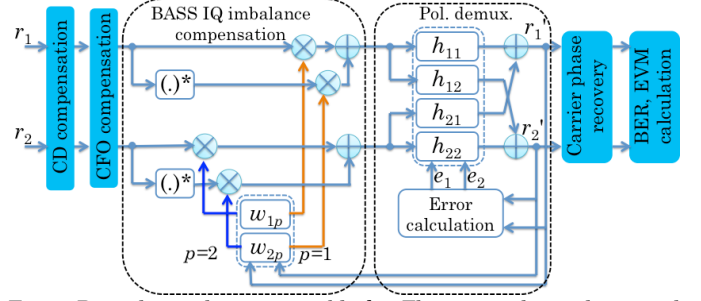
$r_1$

$r_2$

CD compensation

CFO compensation

BASS IQ imbalance compensation

(.)*

(.)*

$w_{1p}$

$w_{2p}$

$p$=2

$p$=1

Pol. demux.

$h_{11}$

$h_{12}$

$h_{21}$

$h_{22}$

$r_1'$

$r_2'$

$e_1$ $e_2$

Error calculation

Carrier phase recovery

BER, EVM calculation